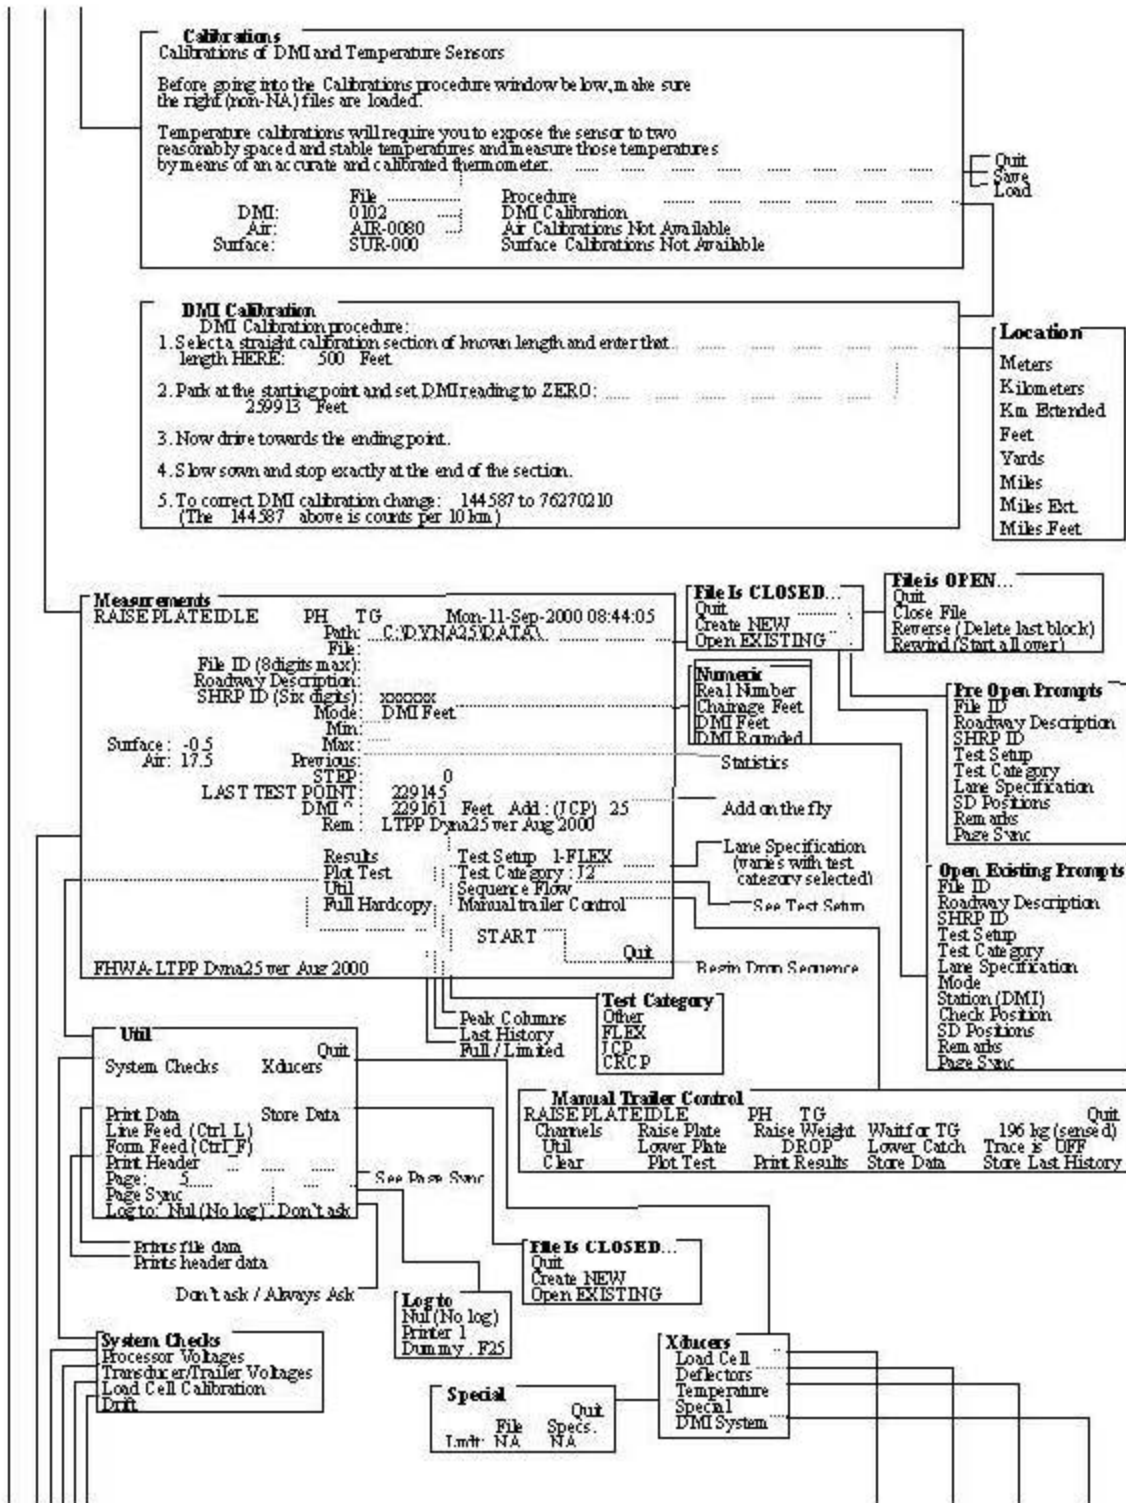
Calibrations
Calibrations of DMI and Temperature Sensors

Before going into the Calibrations procedure window below, make sure the right (non-NA) files are loaded.

Temperature calibrations will require you to expose the sensor to two reasonably spaced and stable temperatures and measure those temperatures by means of an accurate and calibrated thermometer.

| | File | Procedure |
|---|---|---|
| DMI: | 0102 | DMI Calibration |
| Air: | AIR-0080 | Air Calibrations Not Available |
| Surface: | SUR-000 | Surface Calibrations Not Available |

Quit
Save
Load

DMI Calibration
DMI Calibration procedure:
1. Select a straight calibration section of known length and enter that length HERE: 500 Feet
2. Park at the starting point and set DMI reading to ZERO: 259913 Feet
3. Now drive towards the ending point.
4. Slow sown and stop exactly at the end of the section.
5. To correct DMI calibration change: 144587 to 76270210
(The 144587 above is counts per 10 km)

Location
Meters
Kilometers
Km Extended
Feet
Yards
Miles
Miles Ext.
Miles Feet

Measurements
RAISE PLATE IDLE PH TG Mon-11-Sep-2000 08:44:05
Path: C:\DYNA25\DATA\
File:
File ID (8 digits max):
Roadway Description:
SHRP ID (Six digits): xxxxxx
Mode: DMI Feet
Min:
Surface: -0.5 Max:
Air: 17.5 Previous:
STEP: 0
LAST TEST POINT: 229145
DMI: 229161 Feet Add: (JCP) 25
Rem: LTPP Dyna25 ver Aug 2000
Results
Plot Test
Util
Full Hardcopy
Test Setup 1-FLEX
Test Category: J2
Sequence Flow
Manual trailer Control
START
Quit
FHWA-LTPP Dyna25 ver Aug 2000

File Is CLOSED...
Quit
Create NEW
Open EXISTING

File is OPEN...
Quit
Close File
Reverse (Delete last block)
Rewind (Start all over)

Numeric
Real Number
Chainage Feet
DMI Feet
DMI Rounded

Statistics
Add on the fly
Lane Specification (varies with test category selected)
See Test Setup
Begin Drop Sequence

Pre Open Prompts
File ID
Roadway Description
SHRP ID
Test Setup
Test Category
Lane Specification
SD Positions
Remarks
Page Sync

Open Existing Prompts
File ID
Roadway Description
SHRP ID
Test Setup
Test Category
Lane Specification
Mode
Station (DMI)
Check Position
SD Positions
Remarks
Page Sync

Peak Columns
Last History
Full / Limited

Test Category
Other
FLEX
JCP
CRCP

Util
Quit
System Checks Xducers
Print Data Store Data
Line Feed (Ctrl L)
Form Feed (Ctrl F)
Print Header
Page: 5
Page Sync
Log to: Nul (No log), Don't ask
See Page Sync
Prints file data
Prints header data
Don't ask / Always Ask

Manual Trailer Control
RAISE PLATE IDLE PH TG Quit
Channels Raise Plate Raise Weight Wait for TG 196 kg (sensed)
Util Lower Plate DROP Lower Catch Trace is OFF
Clear Plot Test Print Results Store Data Store Last History

File Is CLOSED...
Quit
Create NEW
Open EXISTING

Log to
Nul (No log)
Printer 1
Dummy. F25

System Checks
Processor Voltages
Transducer/Trailer Voltages
Load Cell Calibration
Drift

Special
Quit
File Specs.
Lmt: NA NA

Xducers
Load Cell
Deflectors
Temperature
Special
DMI System